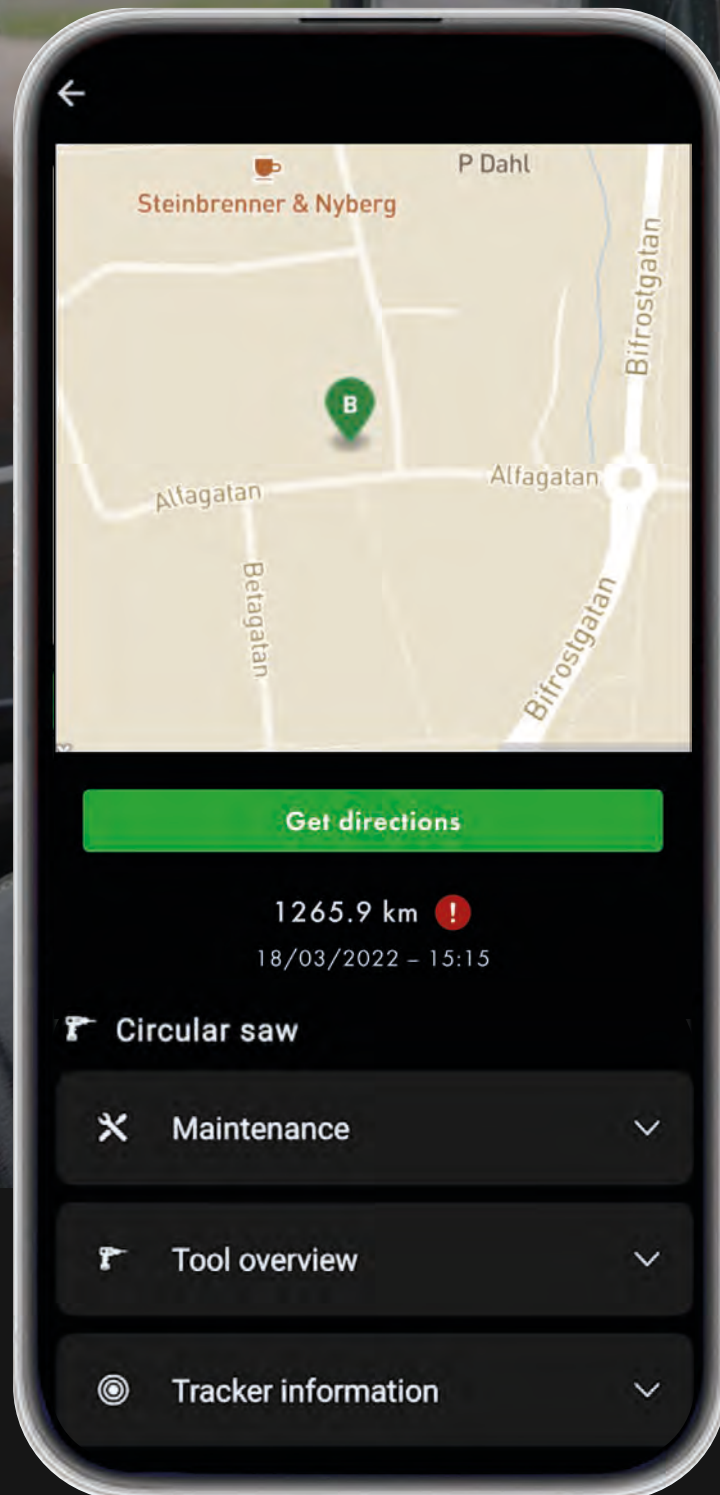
Steinbrenner & Nyberg

P Dahl

Bifrostgatan

B

Alfagatan

Alfagatan

Betagatan

Bifrostgatan

Get directions

1265.9 km !

18/03/2022 – 15:15

Circular saw

Maintenance

Tool overview

Tracker information